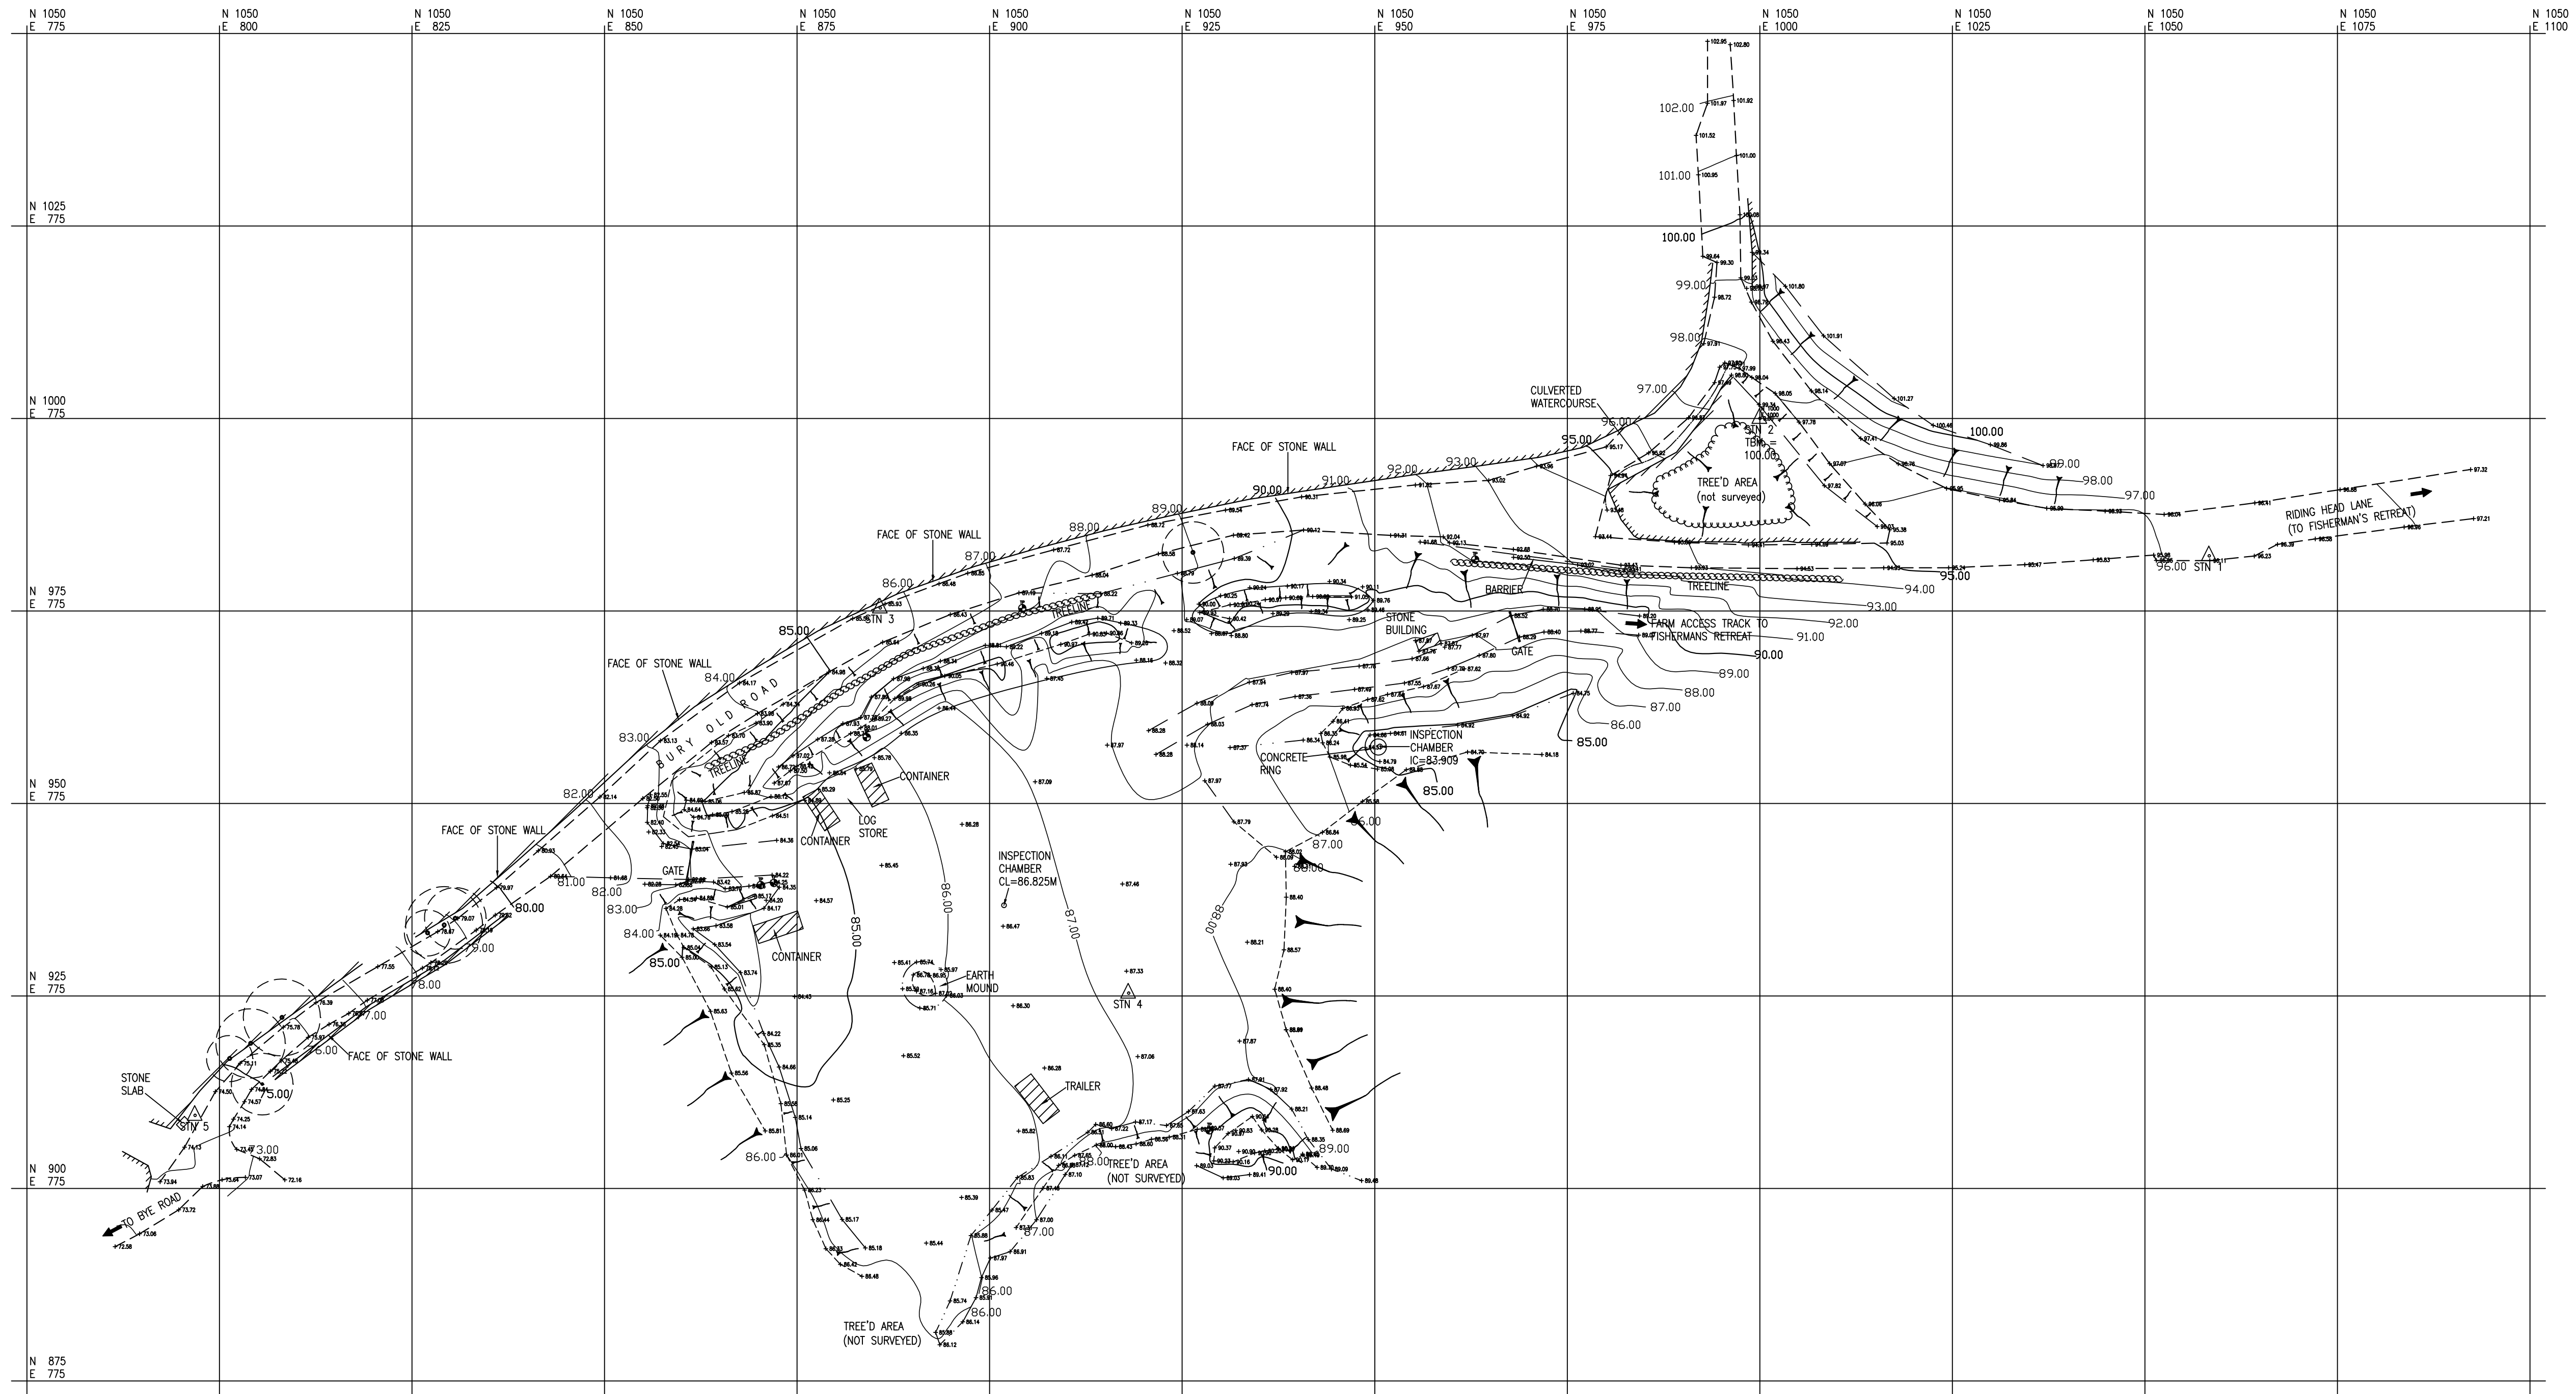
N 1050
E 775

N 1050
E 800

N 1050
E 825

N 1050
E 850

N 1050
E 875

N 1050
E 900

N 1050
E 925

N 1050
E 950

N 1050
E 975

N 1050
E 1000

N 1050
E 1025

N 1050
E 1050

N 1050
E 1075

N 1050
E 1100

N 1025
E 775

N 1000
E 775

N 975
E 775

N 950
E 775

N 925
E 775

N 900
E 775

N 875
E 775

102.00
101.00
100.00
99.00
98.00
97.00
96.00
95.00
CULVERTED WATERCOURSE
STN 2
TBM = 100.00
TREE'D AREA
(not surveyed)
100.00
99.00
98.00
97.00
RIDING HEAD LANE
(TO FISHERMAN'S RETREAT)
96.00 STN 1
95.00
94.00
93.00
92.00
91.00
90.00
89.00
88.00
87.00
86.00
85.00
FACE OF STONE WALL
TREELINE
BARRIER
FARM ACCESS TRACK TO FISHERMANS RETREAT
STONE BUILDING
GATE
INSPECTION CHAMBER
IC=83.909
CONCRETE RING
85.00
86.00
87.00
88.00
89.00
90.00
FACE OF STONE WALL
FACE OF STONE WALL
STN 3
TREELINE
BURY OLD ROAD
TREELINE
CONTAINER
LOG STORE
CONTAINER
CONTAINER
GATE
INSPECTION CHAMBER
CL=86.825M
EARTH MOUND
STN 4
TRAILER
TREE'D AREA
(NOT SURVEYED)
TREE'D AREA
(NOT SURVEYED)
FACE OF STONE WALL
FACE OF STONE WALL
STONE SLAB
STN 5
TO BYE ROAD
84.00
83.00
82.00
81.00
80.00
79.00
78.00
77.00
76.00
75.00
74.00
73.00
85.00
86.00
87.00
88.00
86.00
87.00